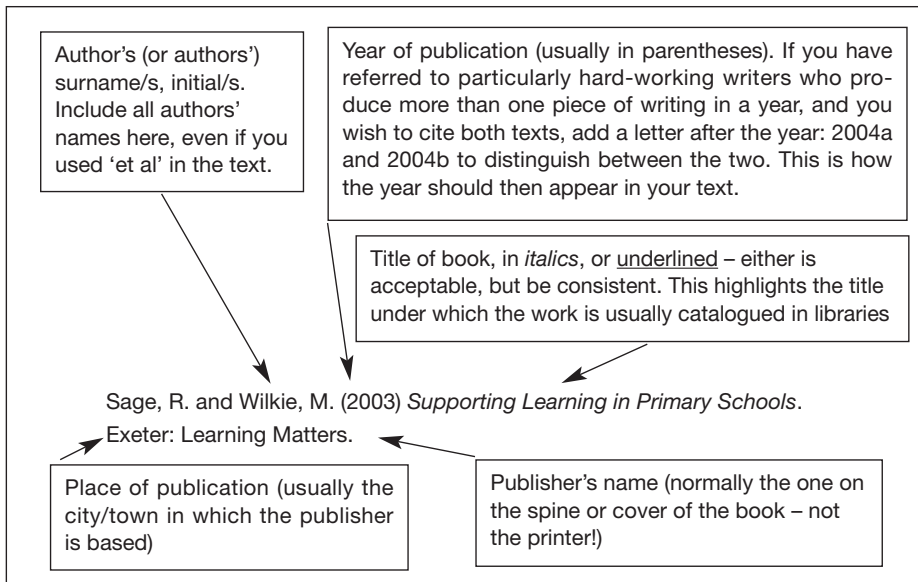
Author's (or authors') surname/s, initial/s. Include all authors' names here, even if you used 'et al' in the text.

Year of publication (usually in parentheses). If you have referred to particularly hard-working writers who produce more than one piece of writing in a year, and you wish to cite both texts, add a letter after the year: 2004a and 2004b to distinguish between the two. This is how the year should then appear in your text.

Title of book, in *italics*, or underlined – either is acceptable, but be consistent. This highlights the title under which the work is usually catalogued in libraries

Sage, R. and Wilkie, M. (2003) *Supporting Learning in Primary Schools*. Exeter: Learning Matters.

Place of publication (usually the city/town in which the publisher is based)

Publisher's name (normally the one on the spine or cover of the book – not the printer!)